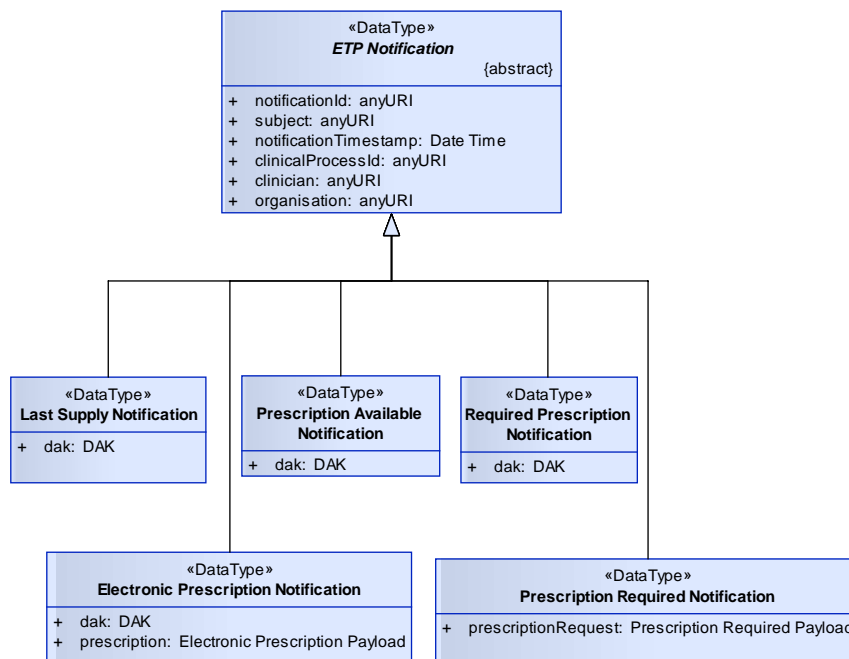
«DataType»
*ETP Notification*
{abstract}

+ notificationId: anyURI
+ subject: anyURI
+ notificationTimestamp: Date Time
+ clinicalProcessId: anyURI
+ clinician: anyURI
+ organisation: anyURI

«DataType»
**Last Supply Notification**

+ dak: DAK

«DataType»
**Prescription Available Notification**

+ dak: DAK

«DataType»
**Required Prescription Notification**

+ dak: DAK

«DataType»
**Electronic Prescription Notification**

+ dak: DAK
+ prescription: Electronic Prescription Payload

«DataType»
**Prescription Required Notification**

+ prescriptionRequest: Prescription Required Payloa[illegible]